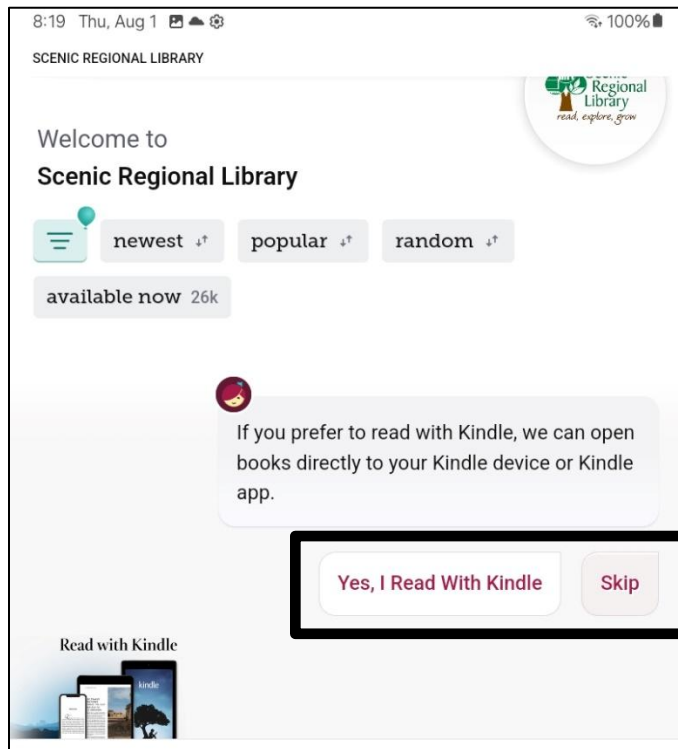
8:19 Thu, Aug 1

100%

SCENIC REGIONAL LIBRARY

Scenic Regional Library
read, explore, grow

Welcome to
Scenic Regional Library

newest

popular

random

available now 26k

If you prefer to read with Kindle, we can open books directly to your Kindle device or Kindle app.

Yes, I Read With Kindle

Skip

Read with Kindle

kindle